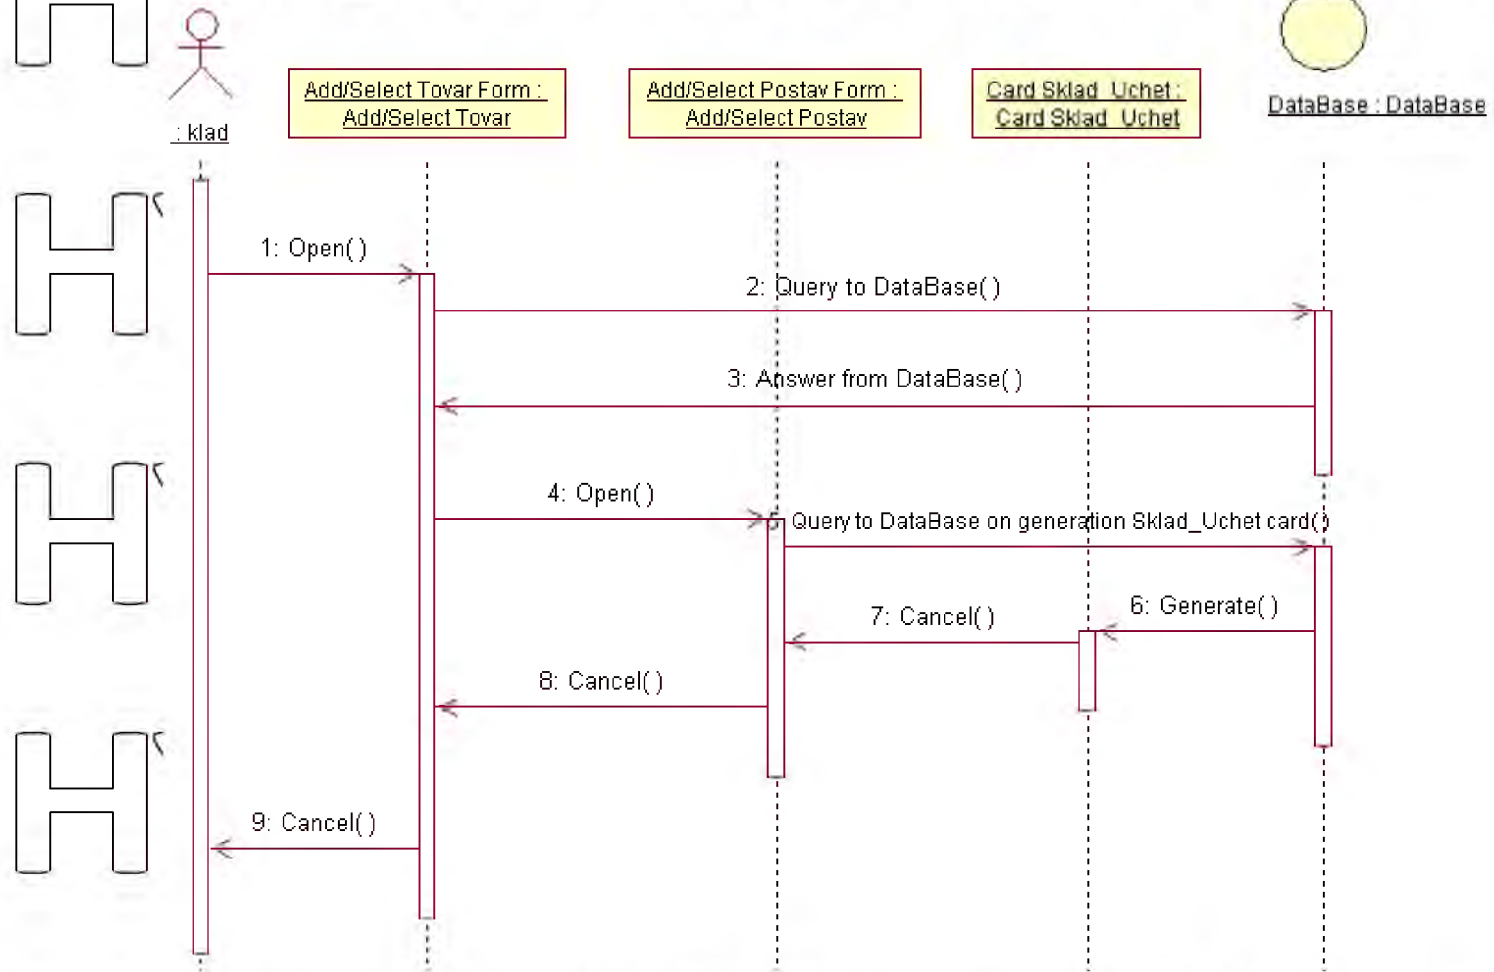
: klad

Add/Select Tovar Form : Add/Select Tovar

Add/Select Postav Form : Add/Select Postav

Card Sklad_Uchet : Card Sklad_Uchet

DataBase : DataBase

1: Open( )

2: Query to DataBase( )

3: Answer from DataBase( )

4: Open( )

Query to DataBase on generation Sklad_Uchet card( )

6: Generate( )

7: Cancel( )

8: Cancel( )

9: Cancel( )